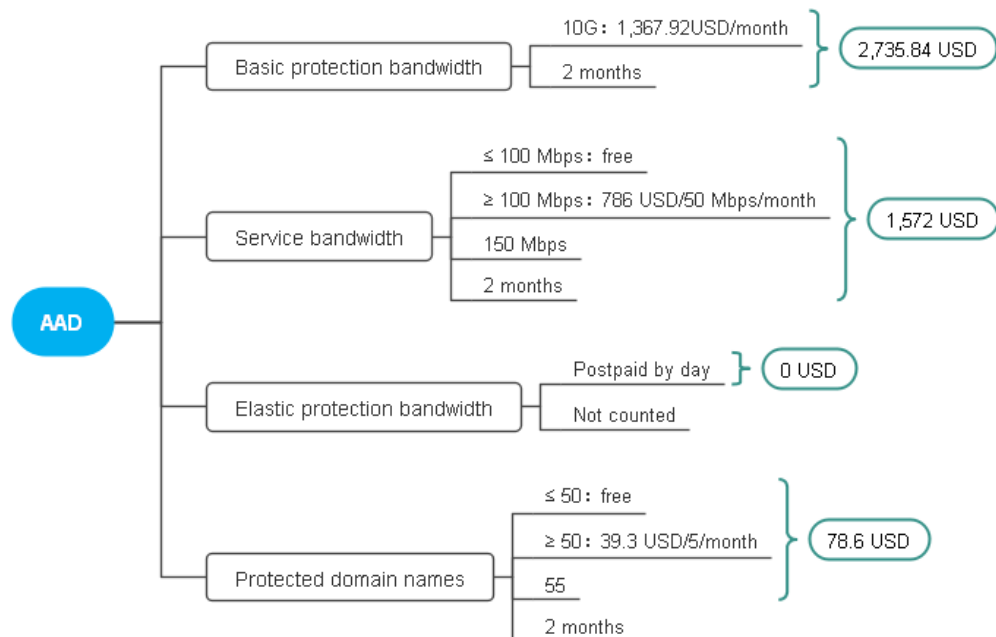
AAD

Basic protection bandwidth

10G：1,367.92USD/month

2 months

2,735.84 USD

Service bandwidth

≤ 100 Mbps：free

≥ 100 Mbps：786 USD/50 Mbps/month

150 Mbps

2 months

1,572 USD

Elastic protection bandwidth

Postpaid by day

Not counted

0 USD

Protected domain names

≤ 50：free

≥ 50：39.3 USD/5/month

55

2 months

78.6 USD